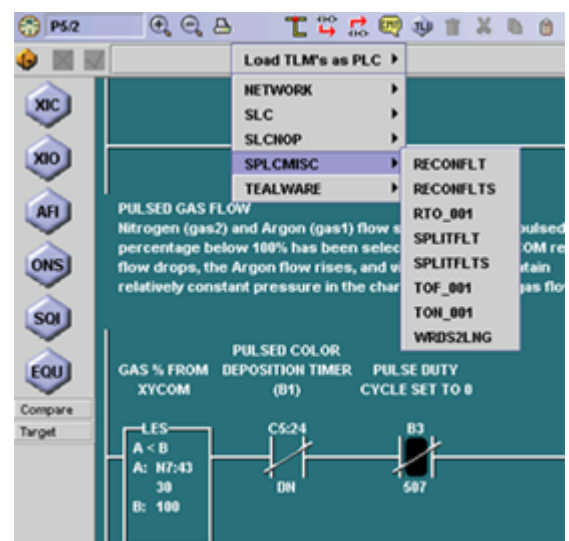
P5/2

Load TLM's as PLC
NETWORK
SLC
SLCNOP
SPLCMISC
TEALWARE

RECONFLT
RECONFLTS
RTO_001
SPLITFLT
SPLITFLTS
TOF_001
TON_001
WRDS2LNG

XIC
XIO
AFI
ONS
SOI
EQU
Compare
Target

PULSED GAS FLOW
Nitrogen (gas2) and Argon (gas1) flow s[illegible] pulsed percentage below 100% has been selec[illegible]COM re flow drops, the Argon flow rises, and w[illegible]tain relatively constant pressure in the char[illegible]gas flo

GAS % FROM XYCOM
PULSED COLOR DEPOSITION TIMER (B1)
PULSE DUTY CYCLE SET TO 0

LES
A < B
A: N7:43
30
B: 100

C5:24
DN

B3
507